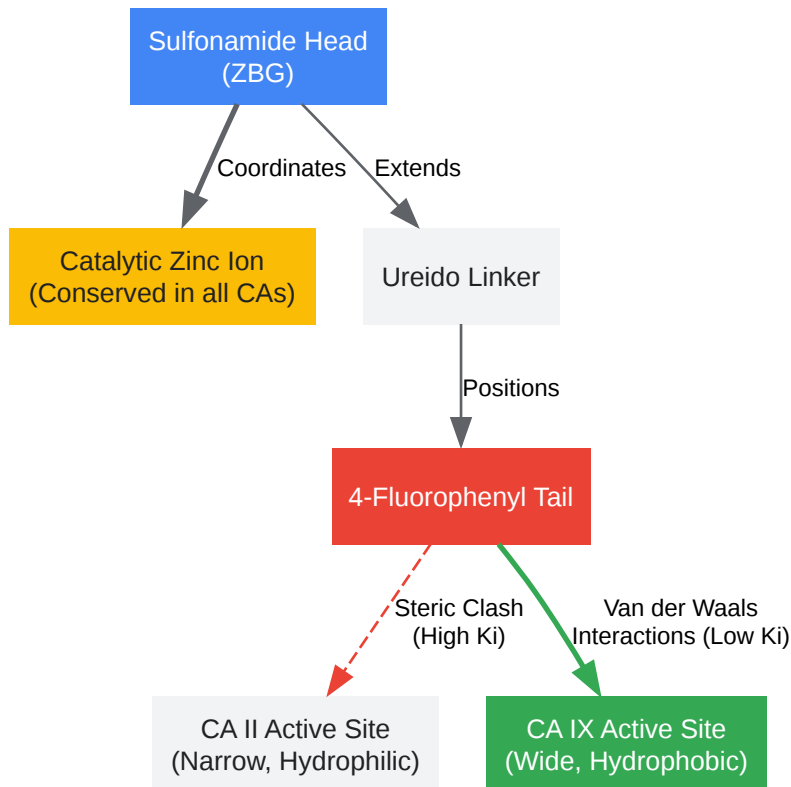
Sulfonamide Head (ZBG)

Coordinates

Extends

Catalytic Zinc Ion (Conserved in all CAs)

Ureido Linker

Positions

4-Fluorophenyl Tail

Steric Clash (High Ki)

Van der Waals Interactions (Low Ki)

CA II Active Site (Narrow, Hydrophilic)

CA IX Active Site (Wide, Hydrophobic)